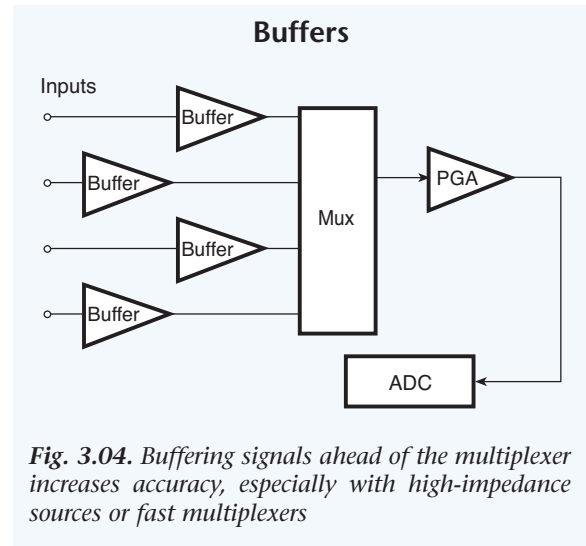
Buffers

Inputs

Buffer

Buffer

Buffer

Buffer

Mux

PGA

ADC

*Fig. 3.04.* *Buffering signals ahead of the multiplexer increases accuracy, especially with high-impedance sources or fast multiplexers*